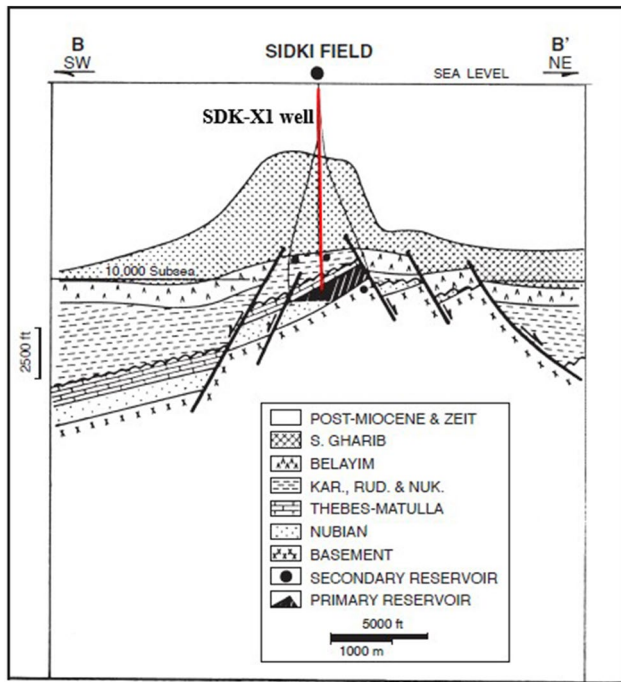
B
SW

SIDKI FIELD

B'
NE

SEA LEVEL

SDK-X1 well

10,000 Subsea

2500 ft

POST-MIOCENE & ZEIT
S. GHARIB
BELAYIM
KAR., RUD. & NUK.
THEBES-MATULLA
NUBIAN
BASEMENT
SECONDARY RESERVOIR
PRIMARY RESERVOIR

5000 ft
1000 m